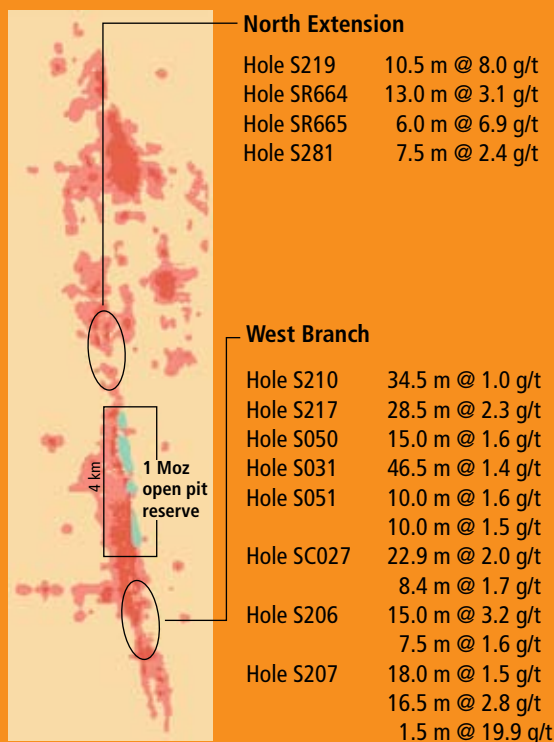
4 km

1 Moz open pit reserve

North Extension

| | |
|---|---|
| Hole S219 | 10.5 m @ 8.0 g/t |
| Hole SR664 | 13.0 m @ 3.1 g/t |
| Hole SR665 | 6.0 m @ 6.9 g/t |
| Hole S281 | 7.5 m @ 2.4 g/t |

West Branch

| | |
|---|---|
| Hole S210 | 34.5 m @ 1.0 g/t |
| Hole S217 | 28.5 m @ 2.3 g/t |
| Hole S050 | 15.0 m @ 1.6 g/t |
| Hole S031 | 46.5 m @ 1.4 g/t |
| Hole S051 | 10.0 m @ 1.6 g/t |
| | 10.0 m @ 1.5 g/t |
| Hole SC027 | 22.9 m @ 2.0 g/t |
| | 8.4 m @ 1.7 g/t |
| Hole S206 | 15.0 m @ 3.2 g/t |
| | 7.5 m @ 1.6 g/t |
| Hole S207 | 18.0 m @ 1.5 g/t |
| | 16.5 m @ 2.8 g/t |
| | 1.5 m @ 19.9 g/t |